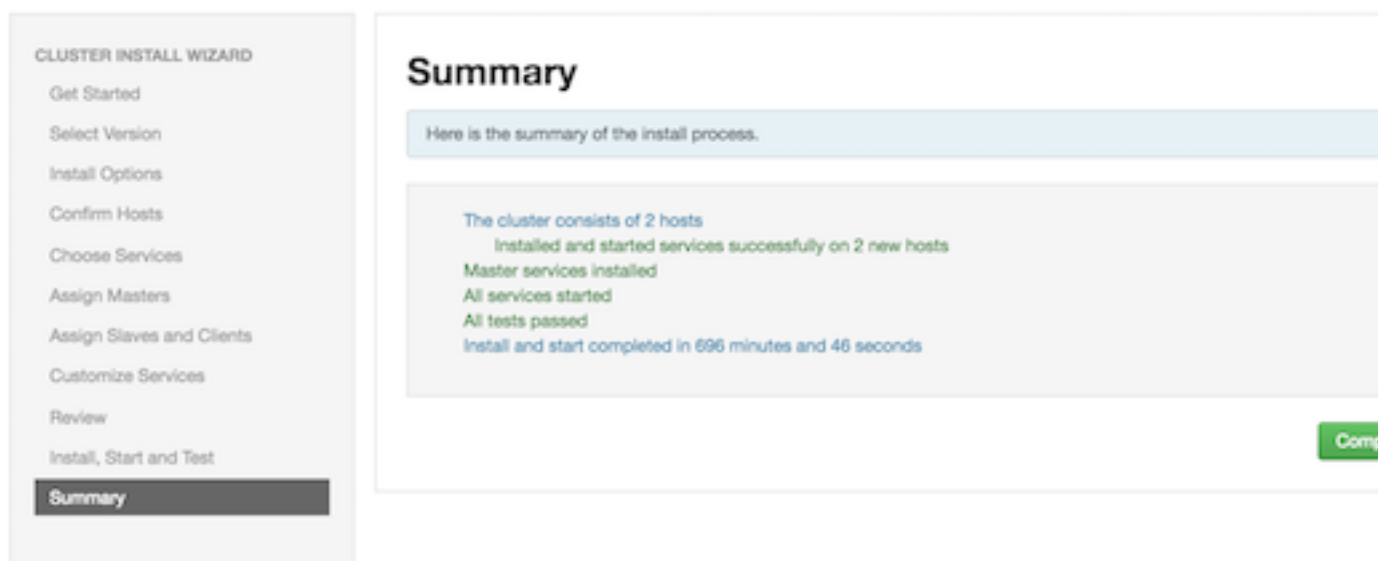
CLUSTER INSTALL WIZARD
Get Started
Select Version
Install Options
Confirm Hosts
Choose Services
Assign Masters
Assign Slaves and Clients
Customize Services
Review
Install, Start and Test
Summary

Summary

Here is the summary of the install process.

The cluster consists of 2 hosts
Installed and started services successfully on 2 new hosts
Master services installed
All services started
All tests passed
Install and start completed in 696 minutes and 46 seconds

Com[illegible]